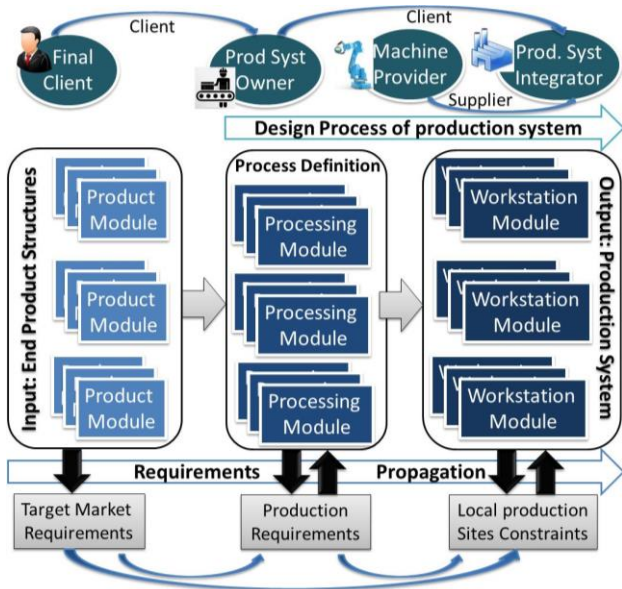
Client

Client

Final Client

Prod Syst Owner

Machine Provider

Prod. Syst Integrator

Supplier

Design Process of production system

Input: End Product Structures

Product Module

Product Module

Product Module

Process Definition

Processing Module

Processing Module

Processing Module

Output: Production System

Workstation Module

Workstation Module

Workstation Module

Requirements

Propagation

Target Market Requirements

Production Requirements

Local production Sites Constraints